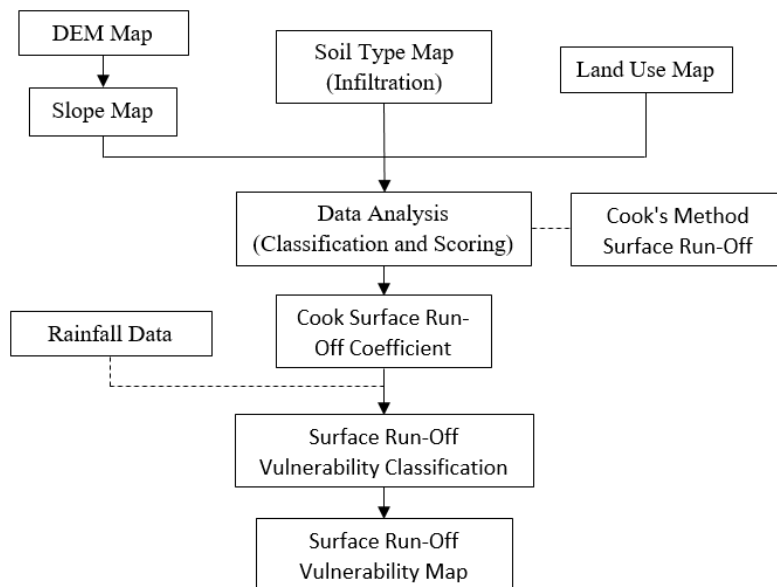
DEM Map

Slope Map

Soil Type Map (Infiltration)

Land Use Map

Data Analysis (Classification and Scoring)

Cook's Method Surface Run-Off

Cook Surface Run-Off Coefficient

Rainfall Data

Surface Run-Off Vulnerability Classification

Surface Run-Off Vulnerability Map